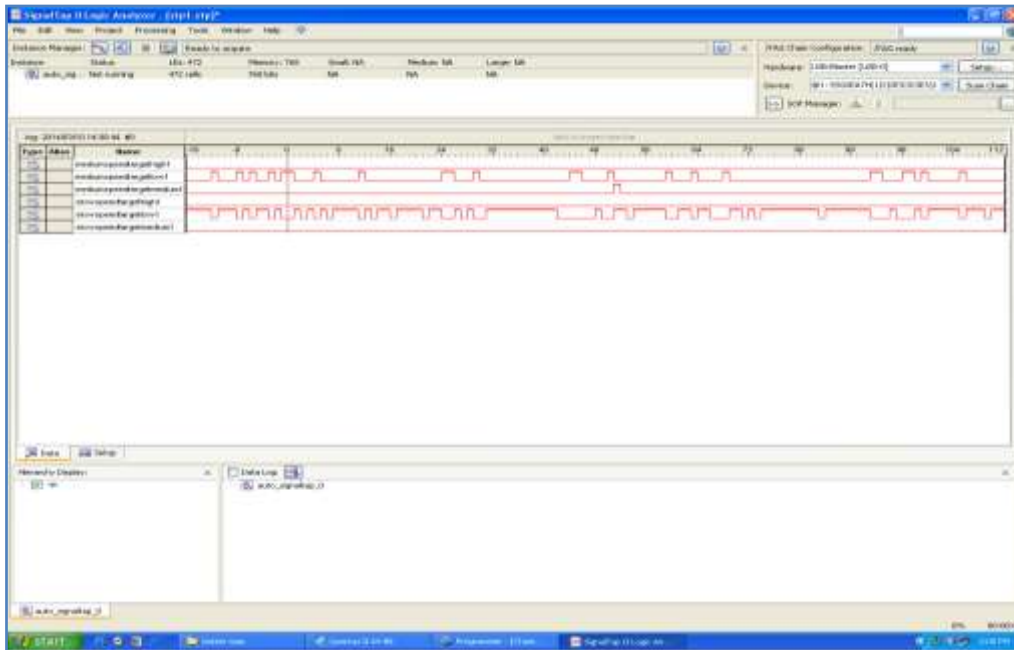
SignalTap II Logic Analyzer - [stp1.stp]*

File Edit View Project Processing Tools Window Help

Instance Manager: Ready to acquire

JTAG Chain Configuration: JTAG ready

Instance | Status | LEs: 472 | Memory: 768 | Small: N/A | Medium: N/A | Large: N/A

auto_sig... | Not running | 472 cells | 768 bits | N/A | N/A | N/A

Hardware: USB-Blaster [USB-0] Setup...

Device: @1: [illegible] Scan Chain

SOF Manager:

log: 2014/03/03 14:30:44 #0

Type | Alias | Name

mediumspeedtargethigh1

mediumspeedtargetlow1

mediumspeedtargetmedium1

slowspeedtargethigh1

slowspeedtargetlow1

slowspeedtargetmedium1

-16 -8 0 8 16 24 32 40 48 56 64 72 80 88 96 104 112

Data Setup

Hierarchy Display:

Data Log:

auto_signaltap_0

auto_signaltap_0

start

0%